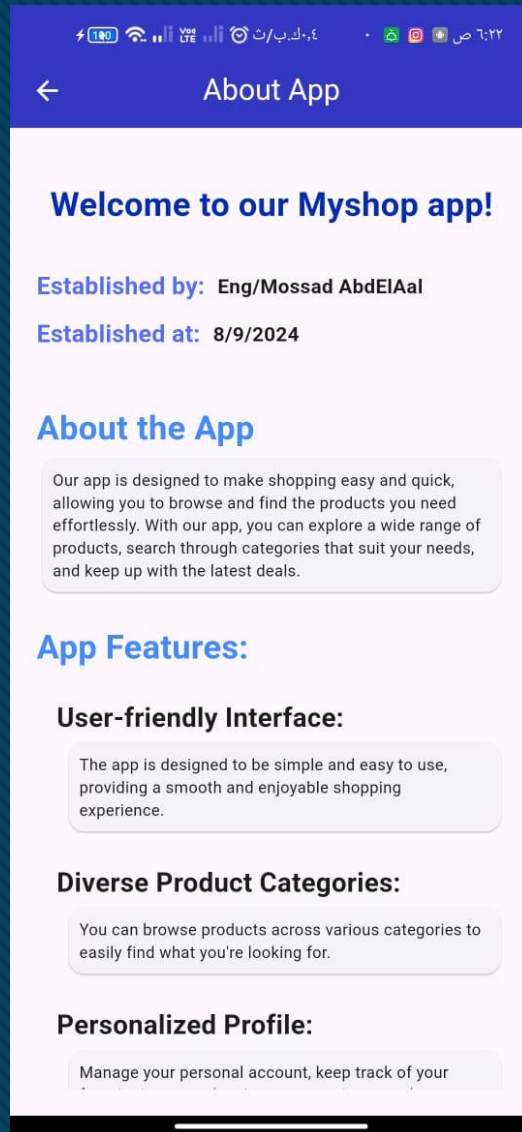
100 ٠٫٤ك.ب/ث ٦:٢٢ ص

About App

Welcome to our Myshop app!

Established by: Eng/Mossad AbdElAal

Established at: 8/9/2024

About the App

Our app is designed to make shopping easy and quick, allowing you to browse and find the products you need effortlessly. With our app, you can explore a wide range of products, search through categories that suit your needs, and keep up with the latest deals.

App Features:

User-friendly Interface:

The app is designed to be simple and easy to use, providing a smooth and enjoyable shopping experience.

Diverse Product Categories:

You can browse products across various categories to easily find what you're looking for.

Personalized Profile:

Manage your personal account, keep track of your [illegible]